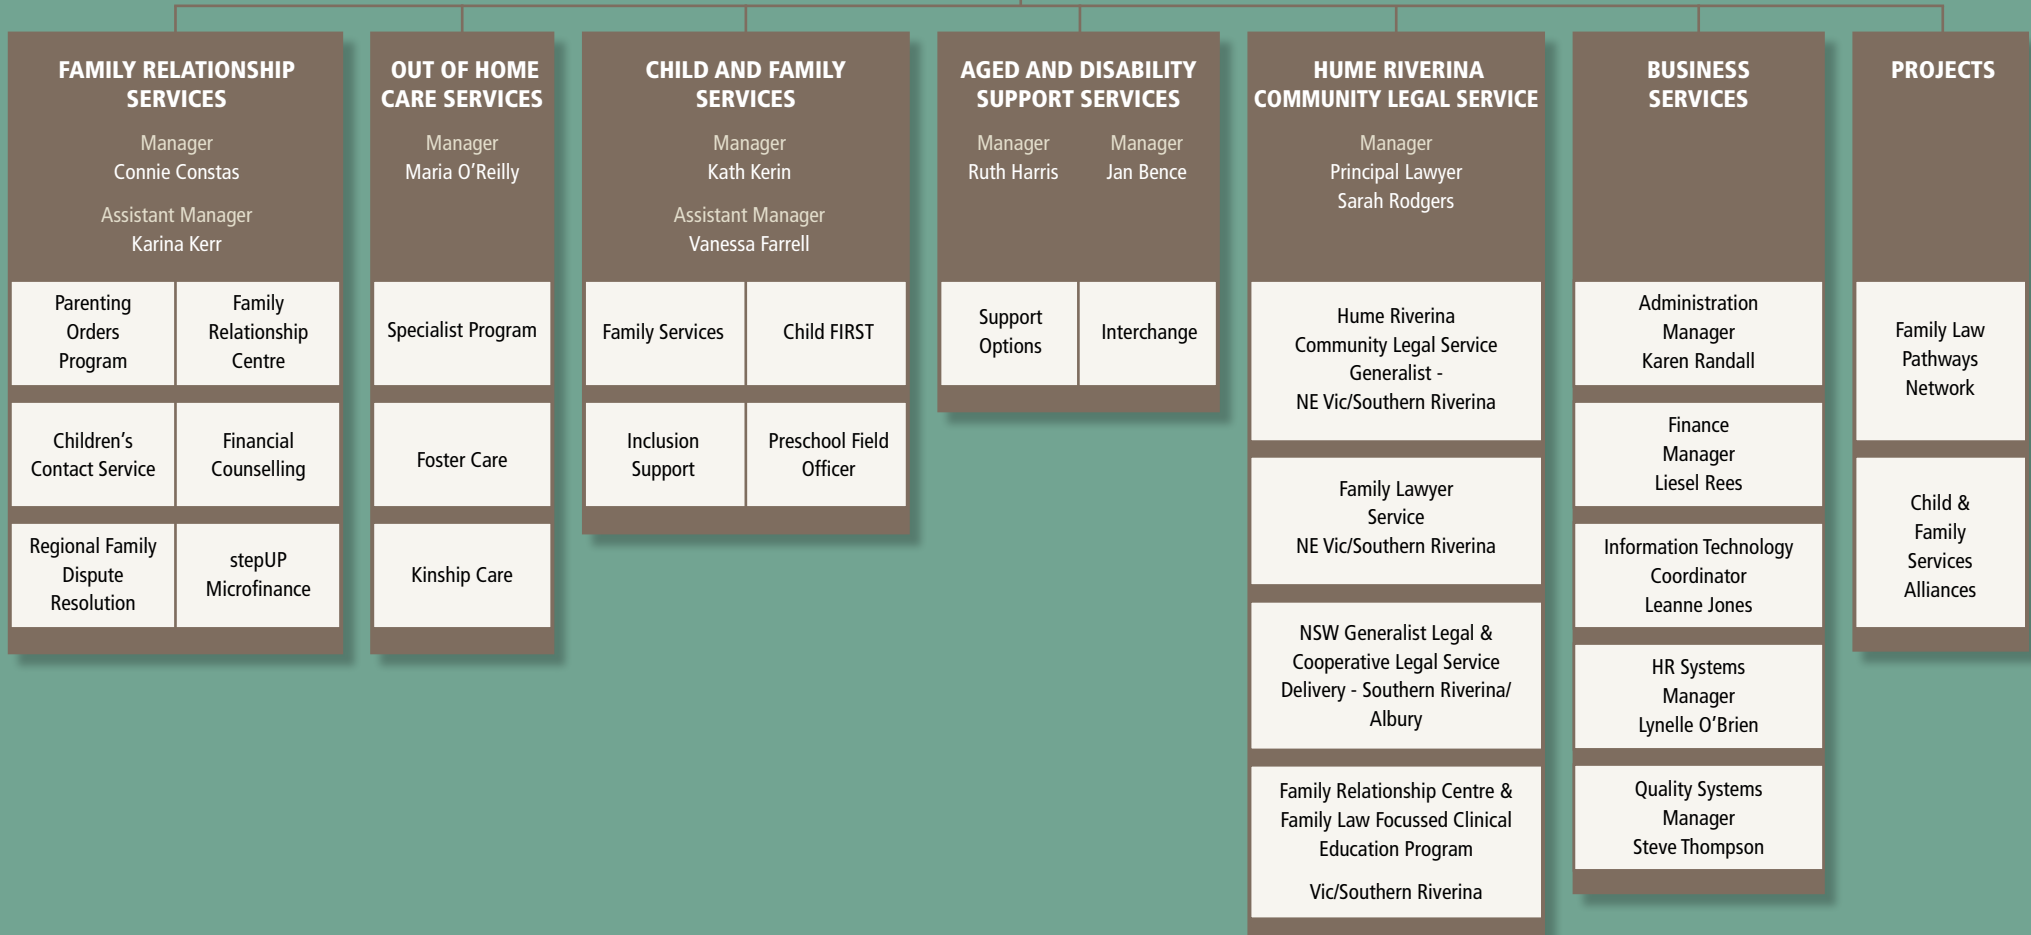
FAMILY RELATIONSHIP SERVICES

Manager
Connie Constas

Assistant Manager
Karina Kerr

Parenting Orders Program

Family Relationship Centre

Children's Contact Service

Financial Counselling

Regional Family Dispute Resolution

stepUP Microfinance

OUT OF HOME CARE SERVICES

Manager
Maria O'Reilly

Specialist Program

Foster Care

Kinship Care

CHILD AND FAMILY SERVICES

Manager
Kath Kerin

Assistant Manager
Vanessa Farrell

Family Services

Child FIRST

Inclusion Support

Preschool Field Officer

AGED AND DISABILITY SUPPORT SERVICES

Manager
Ruth Harris

Manager
Jan Bence

Support Options

Interchange

HUME RIVERINA COMMUNITY LEGAL SERVICE

Manager
Principal Lawyer
Sarah Rodgers

Hume Riverina Community Legal Service Generalist - NE Vic/Southern Riverina

Family Lawyer Service NE Vic/Southern Riverina

NSW Generalist Legal & Cooperative Legal Service Delivery - Southern Riverina/ Albury

Family Relationship Centre & Family Law Focussed Clinical Education Program

Vic/Southern Riverina

BUSINESS SERVICES

Administration Manager Karen Randall

Finance Manager Liesel Rees

Information Technology Coordinator Leanne Jones

HR Systems Manager Lynelle O'Brien

Quality Systems Manager Steve Thompson

PROJECTS

Family Law Pathways Network

Child & Family Services Alliances